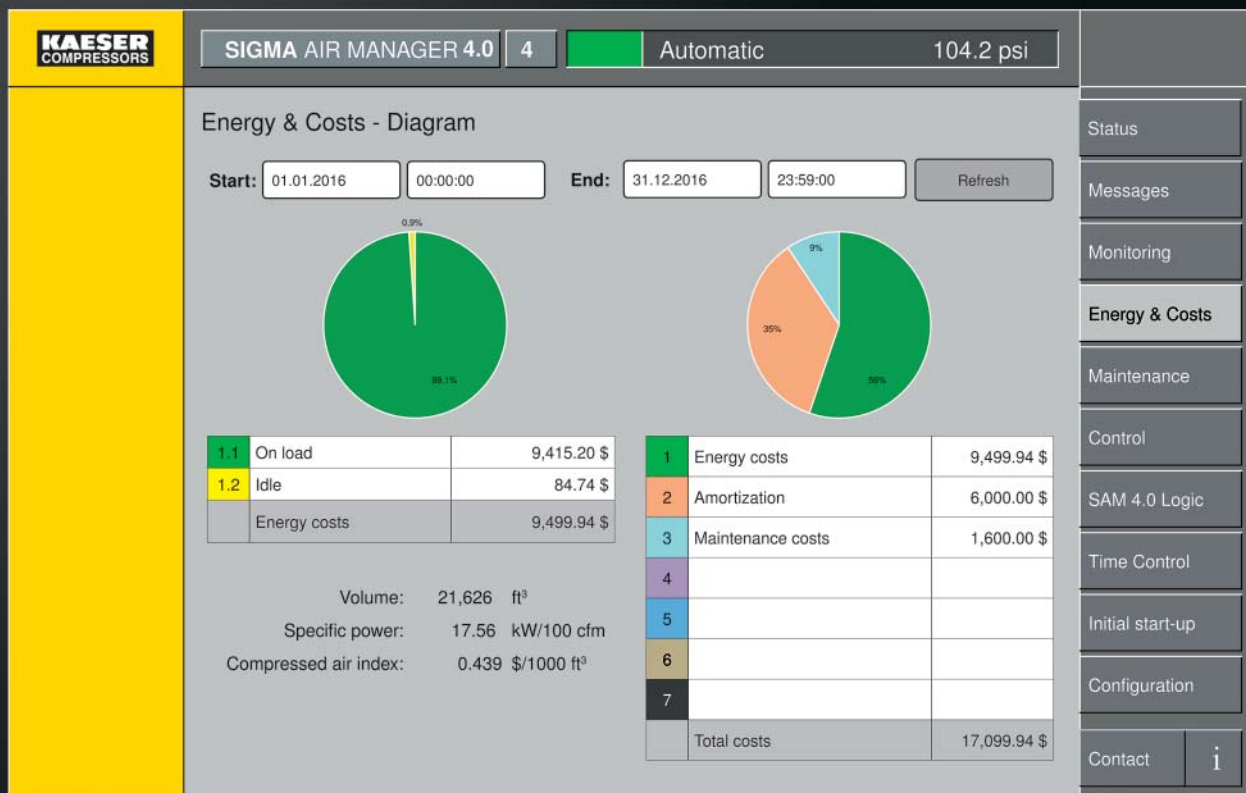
KAESER COMPRESSORS

SIGMA AIR MANAGER 4.0 | 4 | Automatic 104.2 psi

Energy & Costs - Diagram

Start: 01.01.2016 00:00:00 End: 31.12.2016 23:59:00 Refresh

0.9%

99.1%

9%

35%

56%

| | | |
|---|---|---|
| 1.1 | On load | 9,415.20 $ |
| 1.2 | Idle | 84.74 $ |
| | Energy costs | 9,499.94 $ |

| | | |
|---|---|---|
| 1 | Energy costs | 9,499.94 $ |
| 2 | Amortization | 6,000.00 $ |
| 3 | Maintenance costs | 1,600.00 $ |
| 4 | | |
| 5 | | |
| 6 | | |
| 7 | | |
| | Total costs | 17,099.94 $ |

Volume: 21,626 $ft^3$

Specific power: 17.56 kW/100 cfm

Compressed air index: 0.439 $/1000 $ft^3$

Status

Messages

Monitoring

Energy & Costs

Maintenance

Control

SAM 4.0 Logic

Time Control

Initial start-up

Configuration

Contact

i